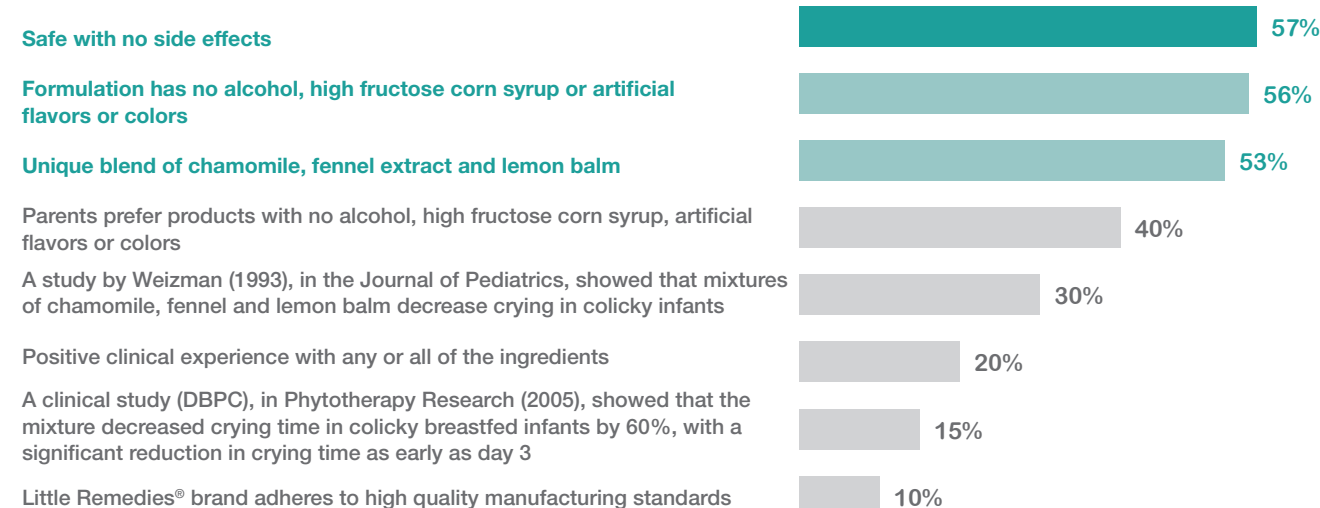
Safe with no side effects
57%

Formulation has no alcohol, high fructose corn syrup or artificial flavors or colors
56%

Unique blend of chamomile, fennel extract and lemon balm
53%

Parents prefer products with no alcohol, high fructose corn syrup, artificial flavors or colors
40%

A study by Weizman (1993), in the Journal of Pediatrics, showed that mixtures of chamomile, fennel and lemon balm decrease crying in colicky infants
30%

Positive clinical experience with any or all of the ingredients
20%

A clinical study (DBPC), in Phytotherapy Research (2005), showed that the mixture decreased crying time in colicky breastfed infants by 60%, with a significant reduction in crying time as early as day 3
15%

Little Remedies® brand adheres to high quality manufacturing standards
10%